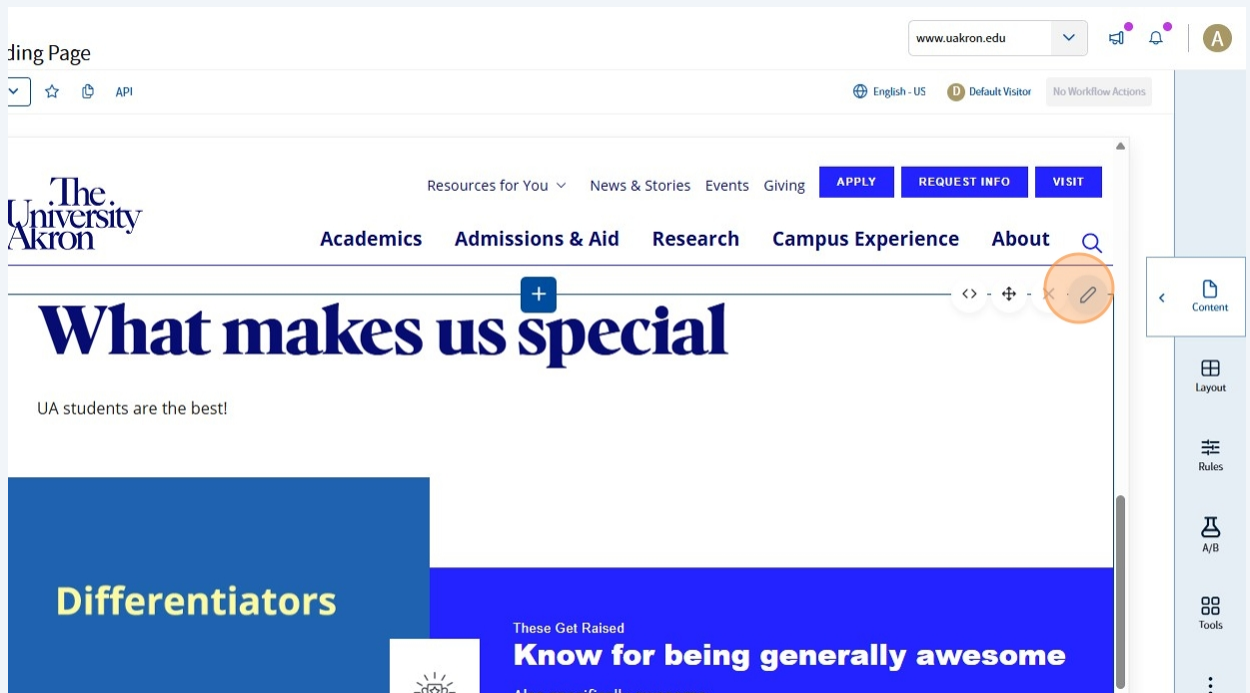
ding Page

www.uakron.edu

A

API

English - US

D Default Visitor

No Workflow Actions

The University Akron

Resources for You

News & Stories

Events

Giving

APPLY

REQUEST INFO

VISIT

Academics

Admissions & Aid

Research

Campus Experience

About

+

What makes us special

UA students are the best!

Differentiators

These Get Raised

Know for being generally awesome

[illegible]

Content

Layout

Rules

A/B

Tools